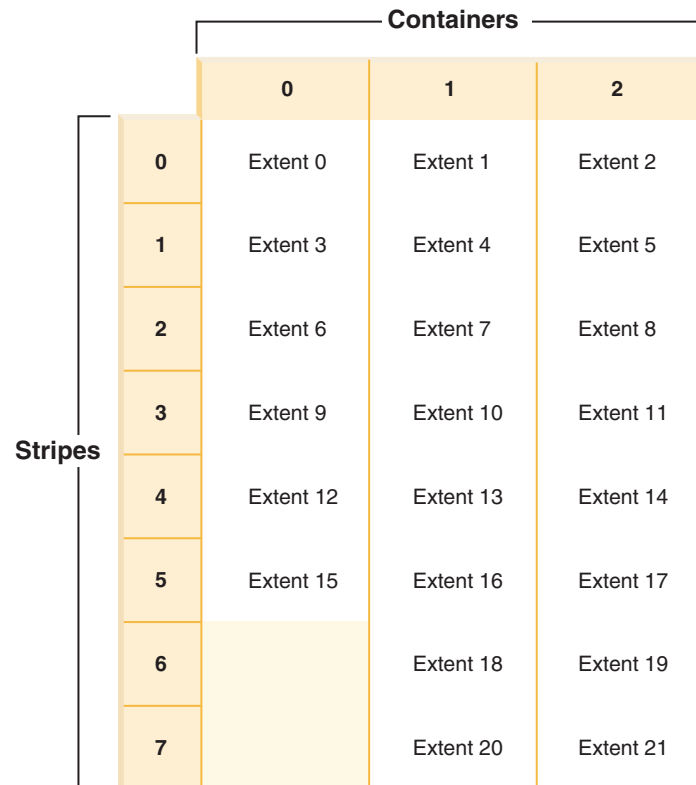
Containers

Stripes

| | 0 | 1 | 2 |
|---|---|---|---|
| 0 | Extent 0 | Extent 1 | Extent 2 |
| 1 | Extent 3 | Extent 4 | Extent 5 |
| 2 | Extent 6 | Extent 7 | Extent 8 |
| 3 | Extent 9 | Extent 10 | Extent 11 |
| 4 | Extent 12 | Extent 13 | Extent 14 |
| 5 | Extent 15 | Extent 16 | Extent 17 |
| 6 | | Extent 18 | Extent 19 |
| 7 | | Extent 20 | Extent 21 |